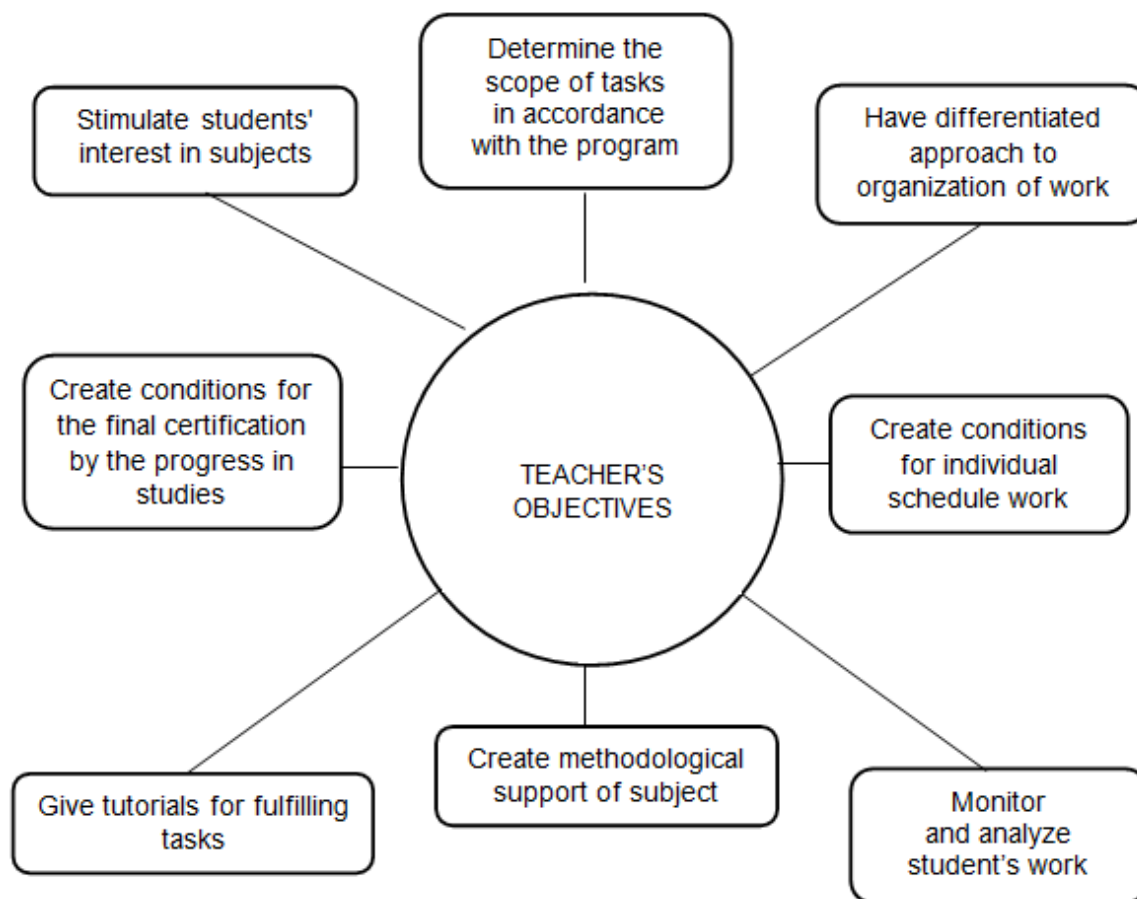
Determine the scope of tasks in accordance with the program

Stimulate students' interest in subjects

Have differentiated approach to organization of work

Create conditions for the final certification by the progress in studies

TEACHER'S OBJECTIVES

Create conditions for individual schedule work

Create methodological support of subject

Give tutorials for fulfilling tasks

Monitor and analyze student's work